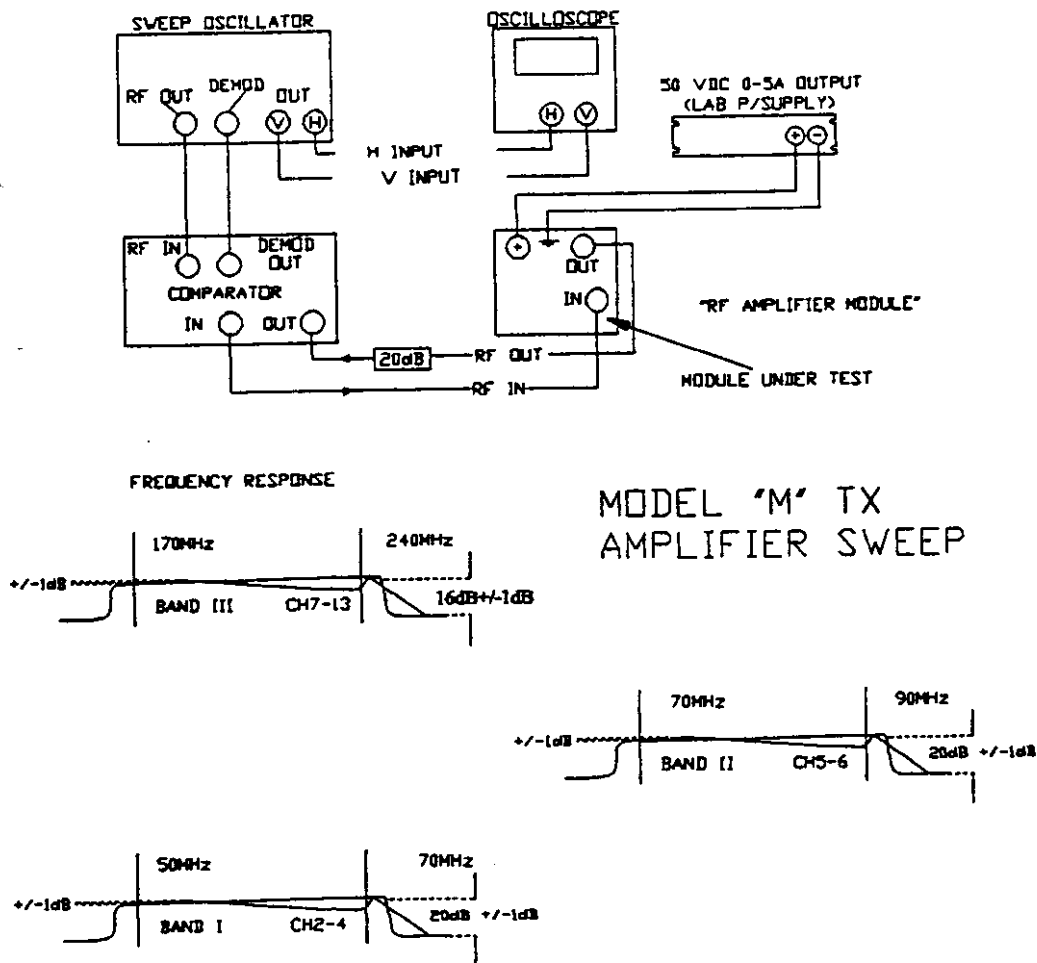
SWEEP OSCILLATOR

RF OUT DEMOD OUT V H

OSCILLOSCOPE

H V

50 VDC 0-5A OUTPUT (LAB P/SUPPLY)

+ −

H INPUT

V INPUT

RF IN DEMOD OUT

COMPARATOR

IN OUT

+ OUT

IN

"RF AMPLIFIER MODULE"

20dB

RF OUT

RF IN

MODULE UNDER TEST

FREQUENCY RESPONSE

MODEL 'M' TX AMPLIFIER SWEEP

170MHz 240MHz

+/-1dB

BAND III CH7-13 16dB+/-1dB

70MHz 90MHz

+/-1dB

BAND II CH5-6 20dB +/-1dB

50MHz 70MHz

+/-1dB

BAND I CH2-4 20dB +/-1dB